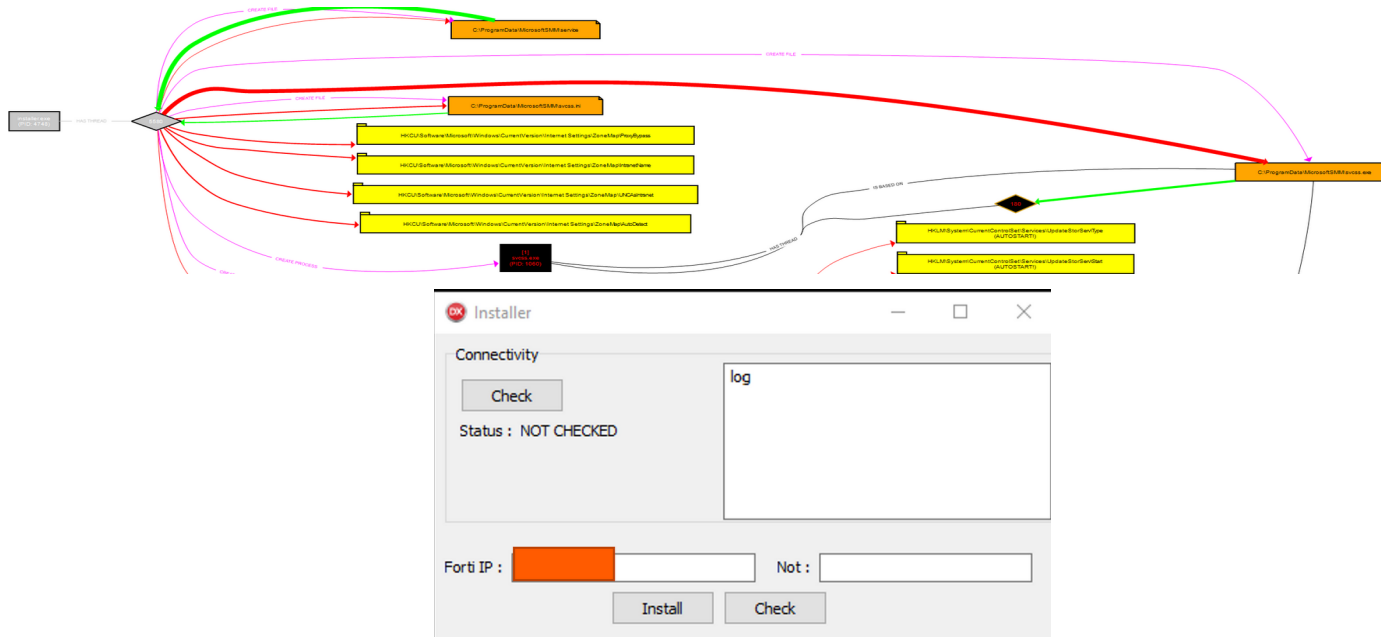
CREATE FILE

C:\ProgramData\MicrosoftSMM\service

CREATE FILE

Installer.exe
(PID: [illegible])

HAS THREAD

CREATE FILE

C:\ProgramData\MicrosoftSMM\svcss.ini

HKCU\Software\Microsoft\Windows\CurrentVersion\Internet Settings\ZoneMap\ProxyBypass

HKCU\Software\Microsoft\Windows\CurrentVersion\Internet Settings\ZoneMap\IntranetName

HKCU\Software\Microsoft\Windows\CurrentVersion\Internet Settings\ZoneMap\UNCAsIntranet

HKCU\Software\Microsoft\Windows\CurrentVersion\Internet Settings\ZoneMap\AutoDetect

C:\ProgramData\MicrosoftSMM\svcss.exe

IS BASED ON

HAS THREAD

CREATE PROCESS

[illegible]
svcss.exe
(PID: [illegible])

HKLM\System\CurrentControlSet\Services\UpdateStorServ\Type
(AUTOSTART!)

HKLM\System\CurrentControlSet\Services\UpdateStorServ\Start
(AUTOSTART!)

DX Installer

Connectivity

Check

Status : NOT CHECKED

log

Forti IP :

Not :

Install

Check